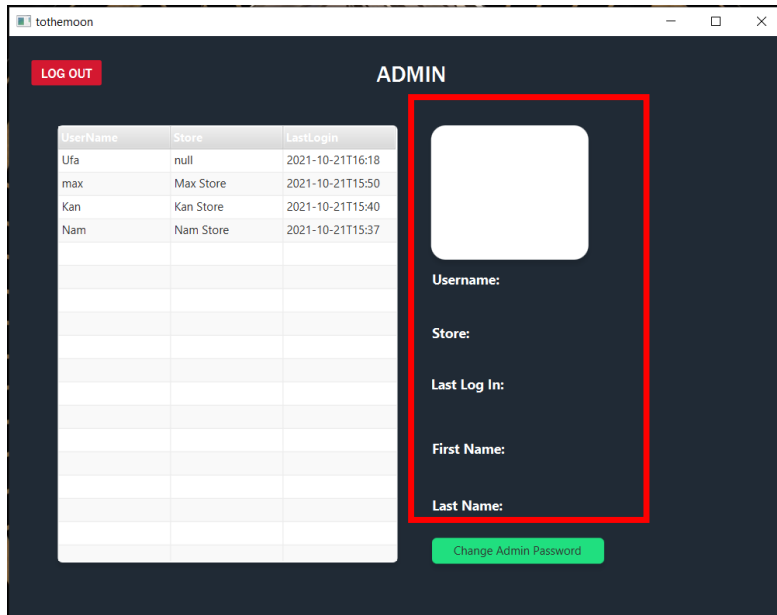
tothemoon

LOG OUT

ADMIN

| UserName | Store | LastLogin |
|---|---|---|
| Ufa | null | 2021-10-21T16:18 |
| max | Max Store | 2021-10-21T15:50 |
| Kan | Kan Store | 2021-10-21T15:40 |
| Nam | Nam Store | 2021-10-21T15:37 |

Username:

Store:

Last Log In:

First Name:

Last Name:

Change Admin Password